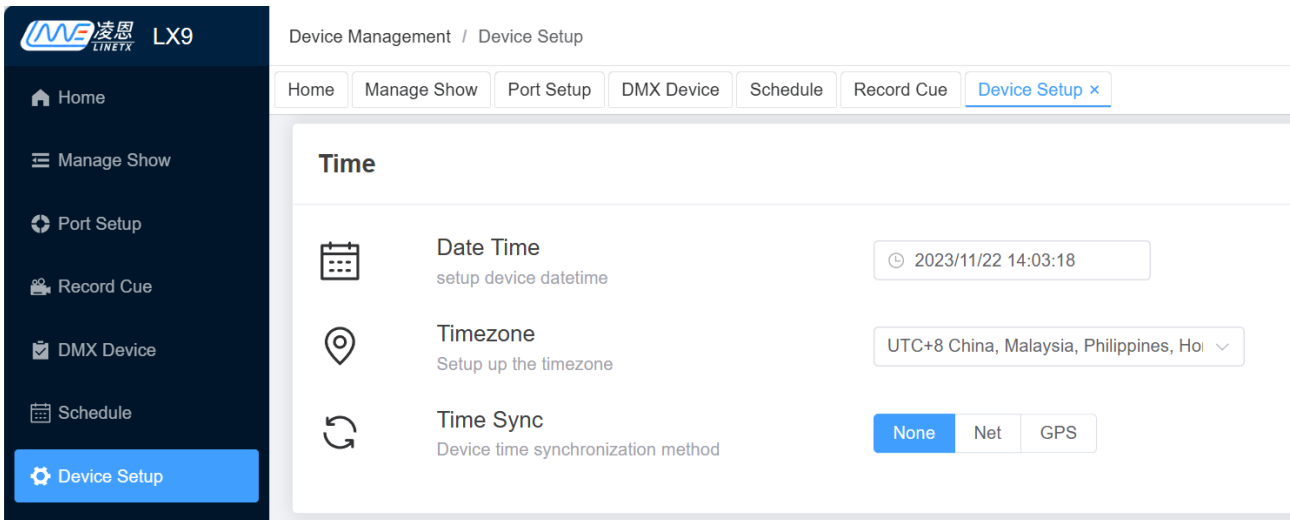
LINE 凌恩 LINETX LX9

Home
Manage Show
Port Setup
Record Cue
DMX Device
Schedule
Device Setup

Device Management / Device Setup

Home | Manage Show | Port Setup | DMX Device | Schedule | Record Cue | Device Setup ×

Time

Date Time
setup device datetime
2023/11/22 14:03:18

Timezone
Setup up the timezone
UTC+8 China, Malaysia, Philippines, Ho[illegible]

Time Sync
Device time synchronization method
None | Net | GPS